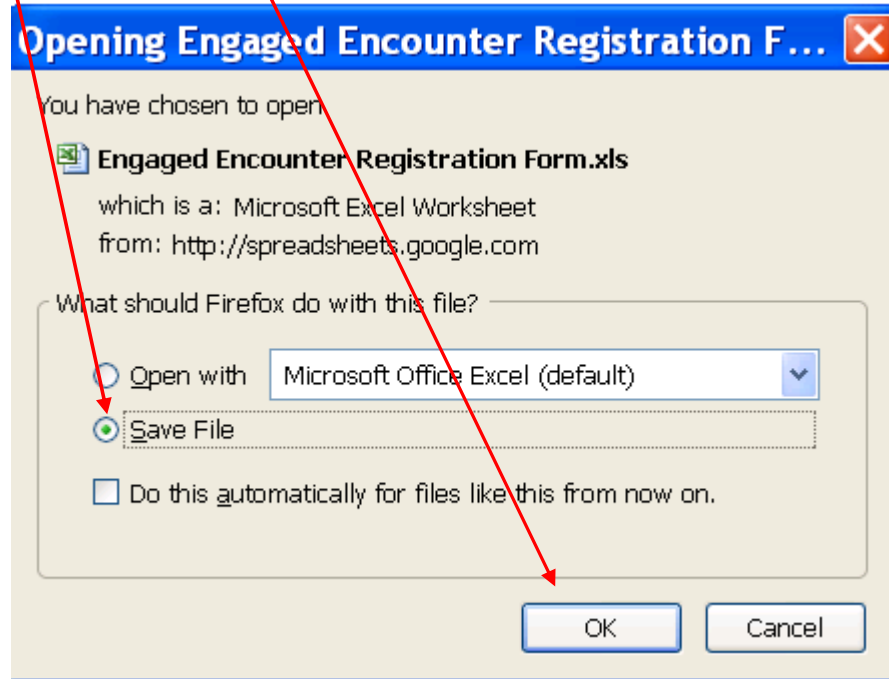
Opening Engaged Encounter Registration F...

You have chosen to open

Engaged Encounter Registration Form.xls

which is a: Microsoft Excel Worksheet
from: http://spreadsheets.google.com

What should Firefox do with this file?

Open with Microsoft Office Excel (default)

Save File

Do this automatically for files like this from now on.

OK Cancel